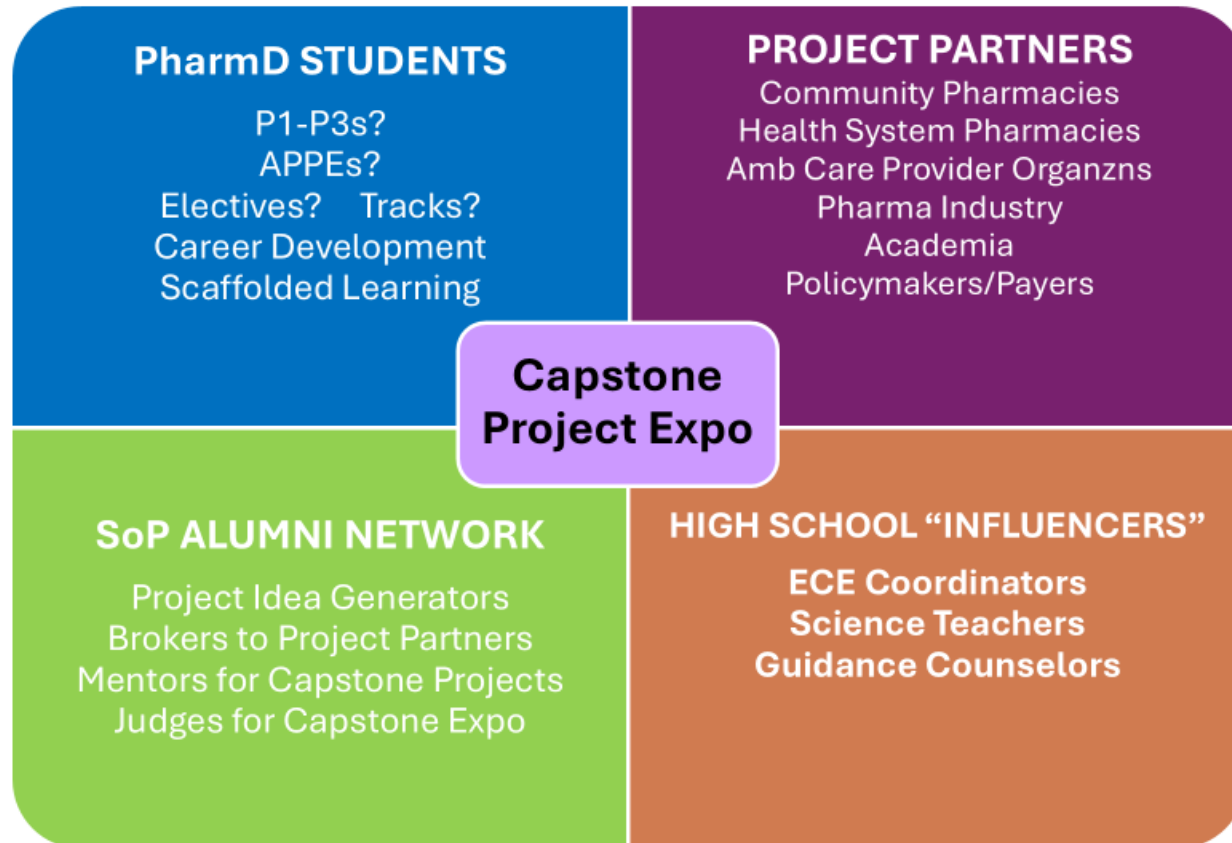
PharmD STUDENTS

P1-P3s?
APPEs?
Electives? Tracks?
Career Development
Scaffolded Learning

PROJECT PARTNERS

Community Pharmacies
Health System Pharmacies
Amb Care Provider Organzns
Pharma Industry
Academia
Policymakers/Payers

Capstone Project Expo

SoP ALUMNI NETWORK

Project Idea Generators
Brokers to Project Partners
Mentors for Capstone Projects
Judges for Capstone Expo

HIGH SCHOOL "INFLUENCERS"

ECE Coordinators
Science Teachers
Guidance Counselors